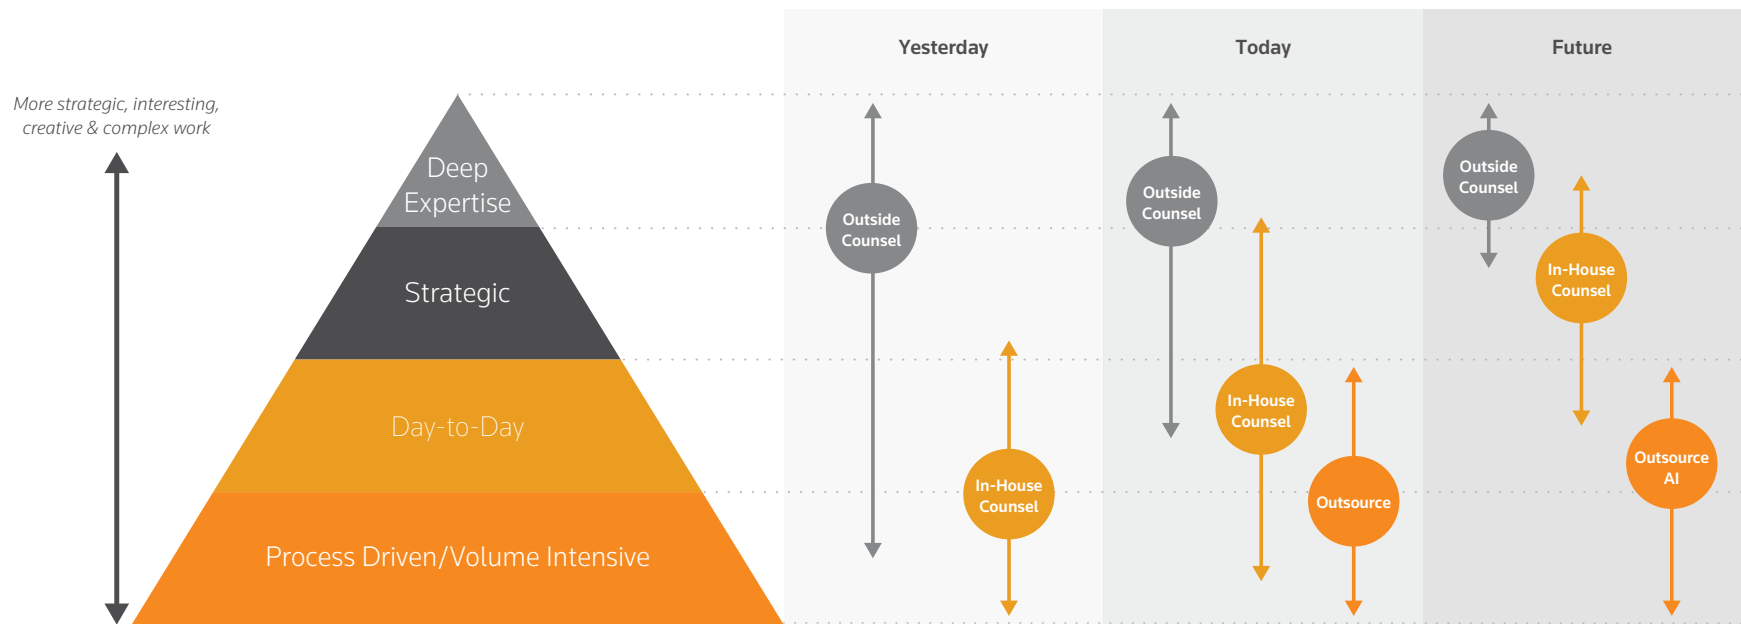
More strategic, interesting, creative & complex work

Deep Expertise

Strategic

Day-to-Day

Process Driven/Volume Intensive

Yesterday

Outside Counsel

In-House Counsel

Today

Outside Counsel

In-House Counsel

Outsource

Future

Outside Counsel

In-House Counsel

Outsource AI